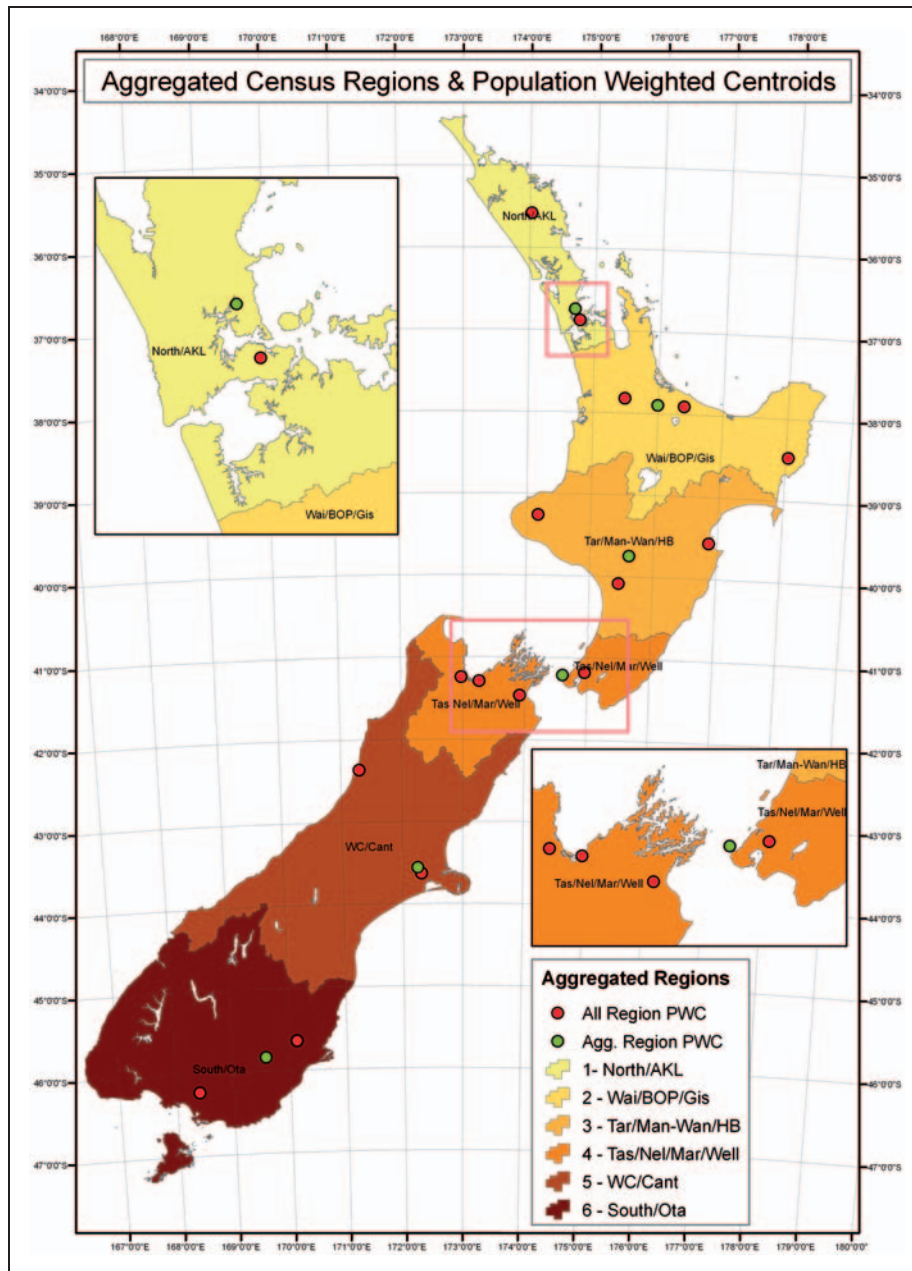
168°0'0"E 169°0'0"E 170°0'0"E 171°0'0"E 172°0'0"E 173°0'0"E 174°0'0"E 175°0'0"E 176°0'0"E 177°0'0"E 178°0'0"E

Aggregated Census Regions & Population Weighted Centroids

34°0'0"S 35°0'0"S 36°0'0"S 37°0'0"S 38°0'0"S 39°0'0"S 40°0'0"S 41°0'0"S 42°0'0"S 43°0'0"S 44°0'0"S 45°0'0"S 46°0'0"S 47°0'0"S

34°0'0"S 35°0'0"S 36°0'0"S 37°0'0"S 38°0'0"S 39°0'0"S 40°0'0"S 41°0'0"S 42°0'0"S 43°0'0"S 44°0'0"S 45°0'0"S 46°0'0"S 47°0'0"S

North/AKL

Wai/BOP/Gis

North/AKL

Wai/BOP/Gis

Tar/Man-Wan/HB

Tas/Nel/Mar/Well

Tas Nel/Mar/Well

Tar/Man-Wan/HB

Tas/Nel/Mar/Well

Tas/Nel/Mar/Well

WC/Cant

South/Ota

Aggregated Regions

All Region PWC

Agg. Region PWC

1- North/AKL

2 - Wai/BOP/Gis

3 - Tar/Man-Wan/HB

4 - Tas/Nel/Mar/Well

5 - WC/Cant

6 - South/Ota

167°0'0"E 168°0'0"E 169°0'0"E 170°0'0"E 171°0'0"E 172°0'0"E 173°0'0"E 174°0'0"E 175°0'0"E 176°0'0"E 177°0'0"E 178°0'0"E 179°0'0"E 180°0'0"